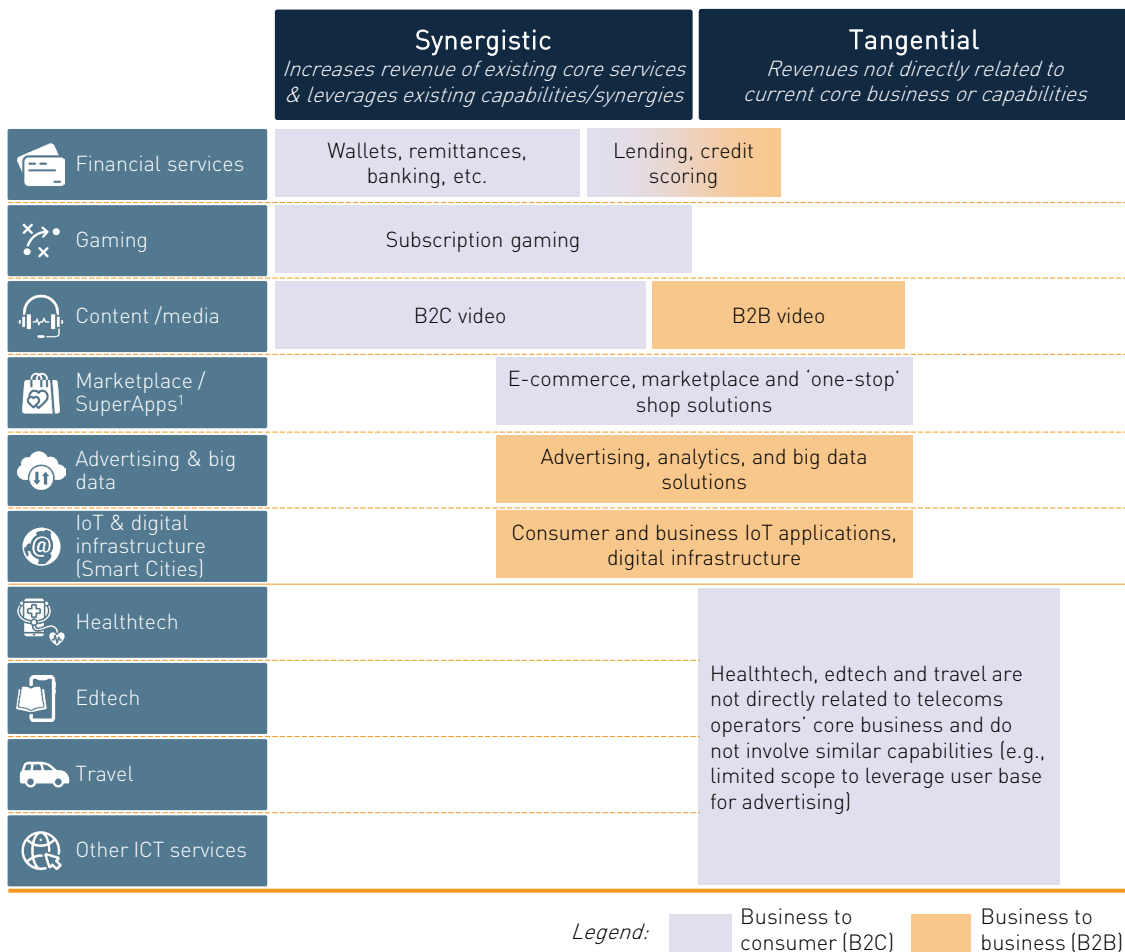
| | Synergistic<br>*Increases revenue of existing core services & leverages existing capabilities/synergies* | Tangential<br>*Revenues not directly related to current core business or capabilities* |
|---|---|---|
| Financial services | Wallets, remittances, banking, etc. / Lending, credit scoring | |
| Gaming | Subscription gaming | |
| Content /media | B2C video | B2B video |
| Marketplace / SuperApps$^1$ | E-commerce, marketplace and 'one-stop' shop solutions | |
| Advertising & big data | Advertising, analytics, and big data solutions | |
| IoT & digital infrastructure (Smart Cities) | Consumer and business IoT applications, digital infrastructure | |
| Healthtech | | Healthtech, edtech and travel are not directly related to telecoms operators' core business and do not involve similar capabilities (e.g., limited scope to leverage user base for advertising) |
| Edtech | | |
| Travel | | |
| Other ICT services | | |

*Legend:* Business to consumer (B2C) Business to business (B2B)